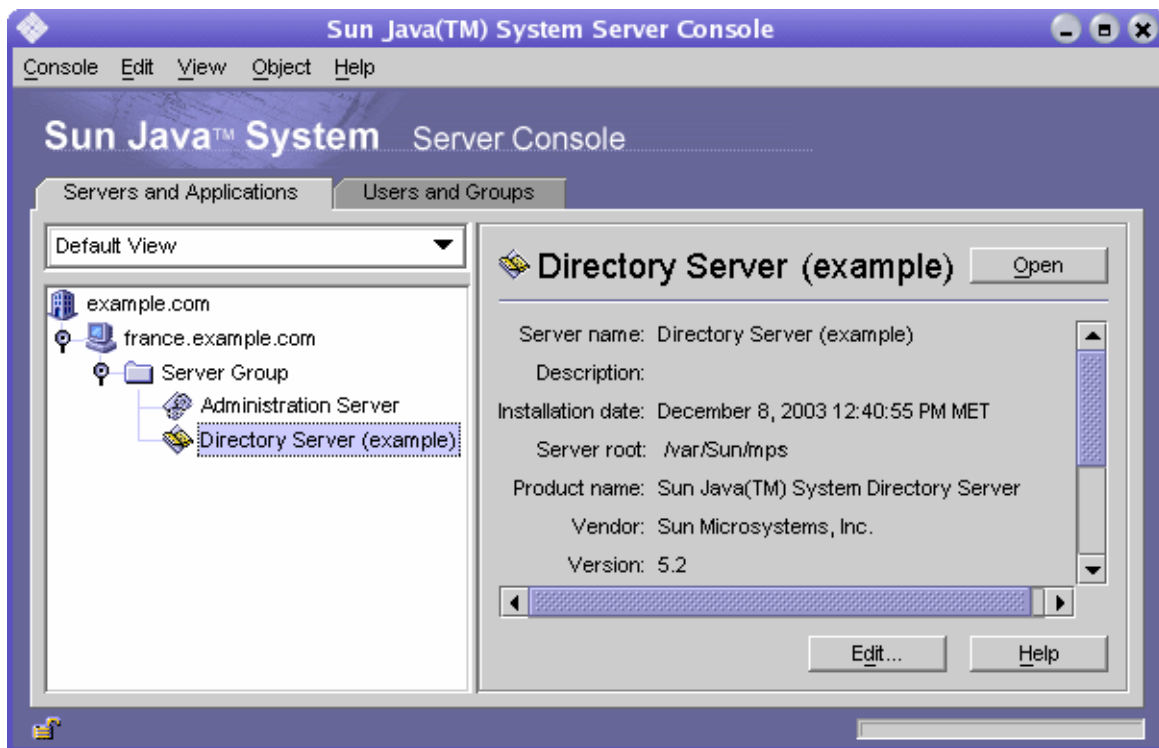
Sun Java(TM) System Server Console

Console Edit View Object Help

Sun Java™ System Server Console

Servers and Applications

Users and Groups

Default View

example.com
france.example.com
Server Group
Administration Server
Directory Server (example)

Directory Server (example)

Open

Server name: Directory Server (example)
Description:
Installation date: December 8, 2003 12:40:55 PM MET
Server root: /var/Sun/mps
Product name: Sun Java(TM) System Directory Server
Vendor: Sun Microsystems, Inc.
Version: 5.2

Edit...

Help